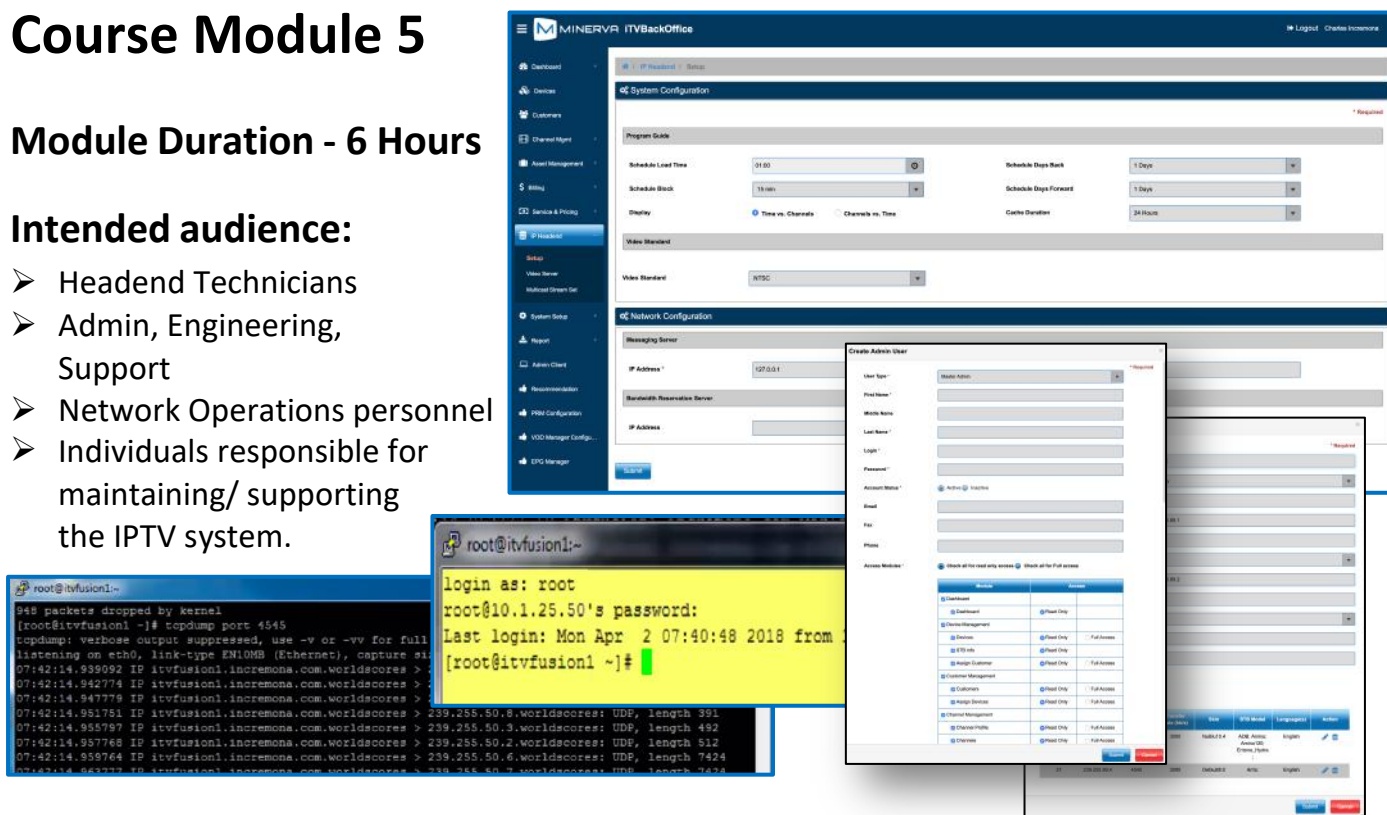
Course Module 5

Module Duration - 6 Hours

Intended audience:

➢ Headend Technicians
➢ Admin, Engineering, Support
➢ Network Operations personnel
➢ Individuals responsible for maintaining/ supporting the IPTV system.

MINERVA iTVBackOffice

Logout Charles Incremona

Dashboard
Devices
Customers
Channel Mgmt
Asset Management
Billing
Service & Pricing
IP Headend
Setup
Video Server
Multicast Stream Set
System Setup
Report
Admin Client
Recommendation
PRM Configuration
VOD Manager Configu...
EPG Manager

IP Headend / Setup

System Configuration

* Required

Program Guide

Schedule Load Time 01:00
Schedule Days Back 1 Days
Schedule Block 15 min
Schedule Days Forward 1 Days
Display Time vs. Channels Channels vs. Time
Cache Duration 24 Hours

Video Standard

Video Standard NTSC

Network Configuration

Messaging Server

IP Address 127.0.0.1

Bandwidth Reservation Server

IP Address

Submit

Create Admin User

* Required

User Type * Master Admin
First Name *
Middle Name
Last Name *
Login *
Password *
Account Status * Active Inactive
Email
Fax
Phone
Access Modules * Check all for read only access Check all for Full access

| Module | Access | |
|---|---|---|
| Dashboard | | |
| Dashboard | Read Only | |
| Device Management | | |
| Devices | Read Only | Full Access |
| STB Info | Read Only | |
| Assign Customer | Read Only | Full Access |
| Customer Management | | |
| Customers | Read Only | Full Access |
| Assign Devices | Read Only | Full Access |
| Channel Management | | |
| Channel Profile | Read Only | Full Access |
| Channels | Read Only | Full Access |

Submit Cancel

* Required

| | | | Size | STB Model | Language(s) | Action |
|---|---|---|---|---|---|---|
| | | | | Nalbi2.6.4 | Amino, Amino, Amino 130, Entone, Hydra | English | |
| 27 | | 4900 | 3000 | Dalby2.0 | Ams | English | |

Submit Cancel

root@itvfusion1:~

login as: root
root@10.1.25.50's password:
Last login: Mon Apr 2 07:40:48 2018 from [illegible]
[root@itvfusion1 ~]#

root@itvfusion1:~

948 packets dropped by kernel
[root@itvfusion1 ~]# tcpdump port 4545
tcpdump: verbose output suppressed, use -v or -vv for full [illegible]
listening on eth0, link-type EN10MB (Ethernet), capture si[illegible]
07:42:14.939092 IP itvfusion1.incremona.com.worldscores > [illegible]
07:42:14.942774 IP itvfusion1.incremona.com.worldscores > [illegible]
07:42:14.947779 IP itvfusion1.incremona.com.worldscores > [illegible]
07:42:14.951751 IP itvfusion1.incremona.com.worldscores > 239.255.50.8.worldscores: UDP, length 391
07:42:14.955797 IP itvfusion1.incremona.com.worldscores > 239.255.50.3.worldscores: UDP, length 492
07:42:14.957768 IP itvfusion1.incremona.com.worldscores > 239.255.50.2.worldscores: UDP, length 512
07:42:14.959764 IP itvfusion1.incremona.com.worldscores > 239.255.50.6.worldscores: UDP, length 7424
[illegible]